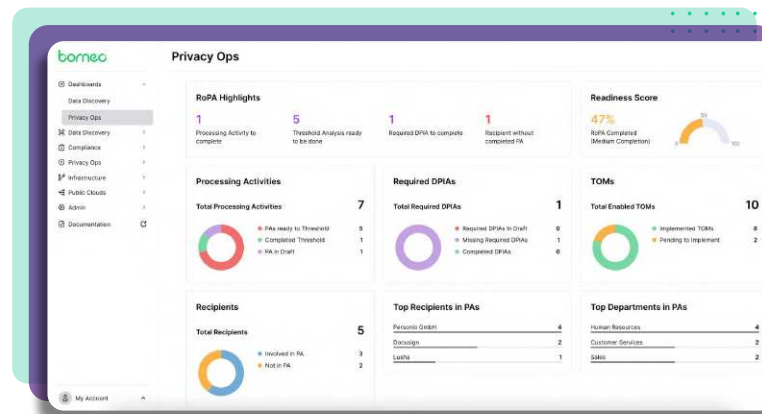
borneo

Dashboards
Data Discovery
Privacy Ops
Data Discovery
Compliance
Privacy Ops
Infrastructure
Public Clouds
Admin
Documentation

My Account

Privacy Ops

RoPA Highlights

1
Processing Activity to complete

5
Threshold Analysis ready to be done

1
Required DPIA to complete

1
Recipient without completed PA

Readiness Score

47%
RoPA Completed (Medium Completion)

0
50
100

Processing Activities

Total Processing Activities 7

PAs ready to Threshold 5
Completed Threshold 1
PA in Draft 1

Required DPIAs

Total Required DPIAs 1

Required DPIAs in Draft 0
Missing Required DPIAs 1
Completed DPIAs 0

TOMs

Total Enabled TOMs 10

Implemented TOMs 8
Pending to Implement 2

Recipients

Total Recipients 5

Involved in PA 3
Not in PA 2

Top Recipients in PAs

Personio GmbH 4
Docusign 2
Lusha 1

Top Departments in PAs

Human Resources 4
Customer Services 2
Sales 2